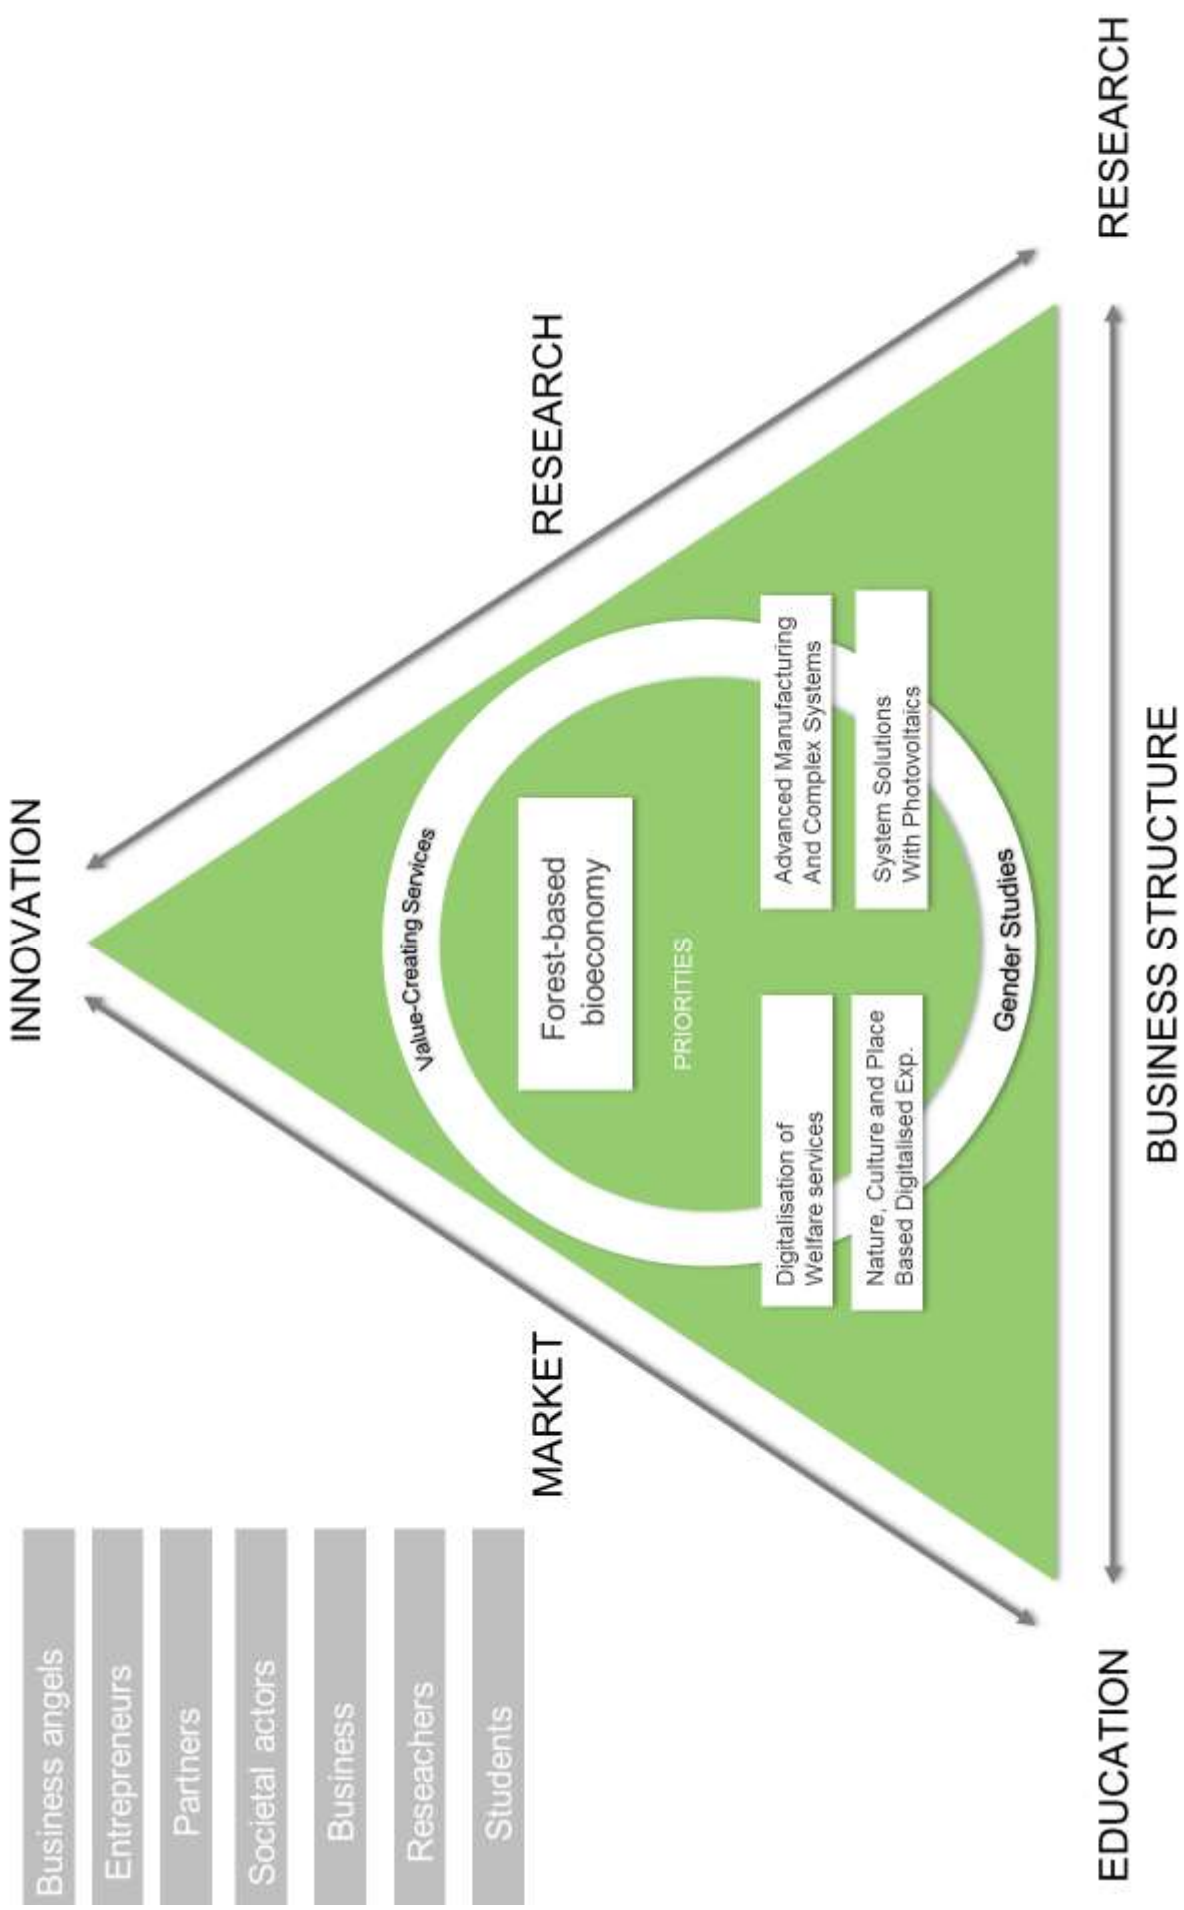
INNOVATION

RESEARCH

MARKET

RESEARCH

EDUCATION

BUSINESS STRUCTURE

Value-Creating Services

Gender Studies

Forest-based bioeconomy

PRIORITIES

Advanced Manufacturing And Complex Systems

System Solutions With Photovoltaics

Digitalisation of Welfare services

Nature, Culture and Place Based Digitalised Exp.

Business angels

Entrepreneurs

Partners

Societal actors

Business

Reseachers

Students